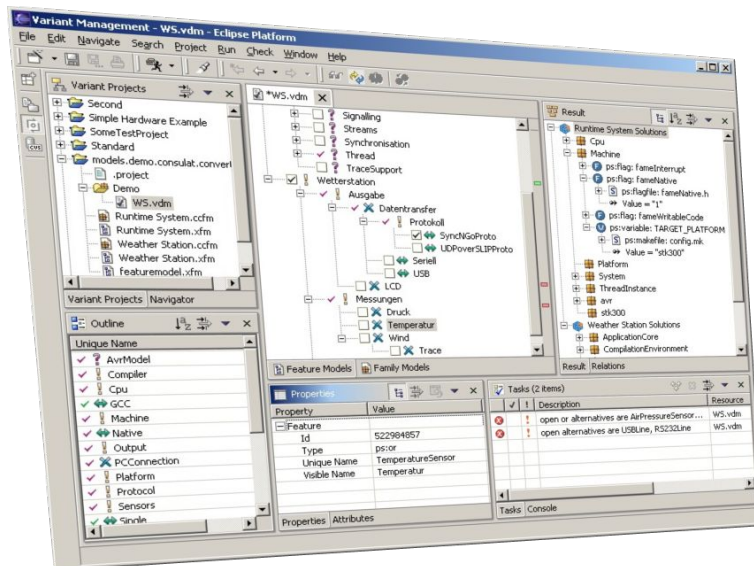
Variant Management - WS.vdm - Eclipse Platform

File Edit Navigate Search Project Run Check Window Help

Variant Projects

Second
Simple Hardware Example
SomeTestProject
Standard
models.demo.consulat.convert
.project
Demo
WS.vdm
Runtime System.ccfm
Runtime System.xfm
Weather Station.ccfm
Weather Station.xfm
featuremodel.xfm

Variant Projects Navigator

Outline

Unique Name
AvrModel
Compiler
Cpu
GCC
Machine
Native
Output
PCConnection
Platform
Protocol
Sensors
Single

*WS.vdm

Signalling
Streams
Synchronisation
Thread
TraceSupport
Wetterstation
Ausgabe
Datentransfer
Protokoll
SyncNGoProto
UDPoverSLIPProto
Seriell
USB
LCD
Messungen
Druck
Temperatur
Wind
Trace

Feature Models Family Models

Properties

| Property | Value |
|---|---|
| Feature | |
| Id | 522984857 |
| Type | ps:or |
| Unique Name | TemperatureSensor |
| Visible Name | Temperatur |

Properties Attributes

Result

Runtime System Solutions
Cpu
Machine
ps:flag: fameInterrupt
ps:flag: fameNative
ps:flagfile: fameNative.h
Value = "1"
ps:flag: fameWritableCode
ps:variable: TARGET_PLATFORM
ps:makefile: config.mk
Value = "stk300"
Platform
System
ThreadInstance
avr
stk300
Weather Station Solutions
ApplicationCore
CompilationEnvironment

Result Relations

Tasks (2 items)

| ✓ | ! | Description | Resource |
|---|---|---|---|
| | ! | open or alternatives are AirPressureSensor... | WS.vdm |
| | ! | open alternatives are USBLine, RS232Line | WS.vdm |

Tasks Console